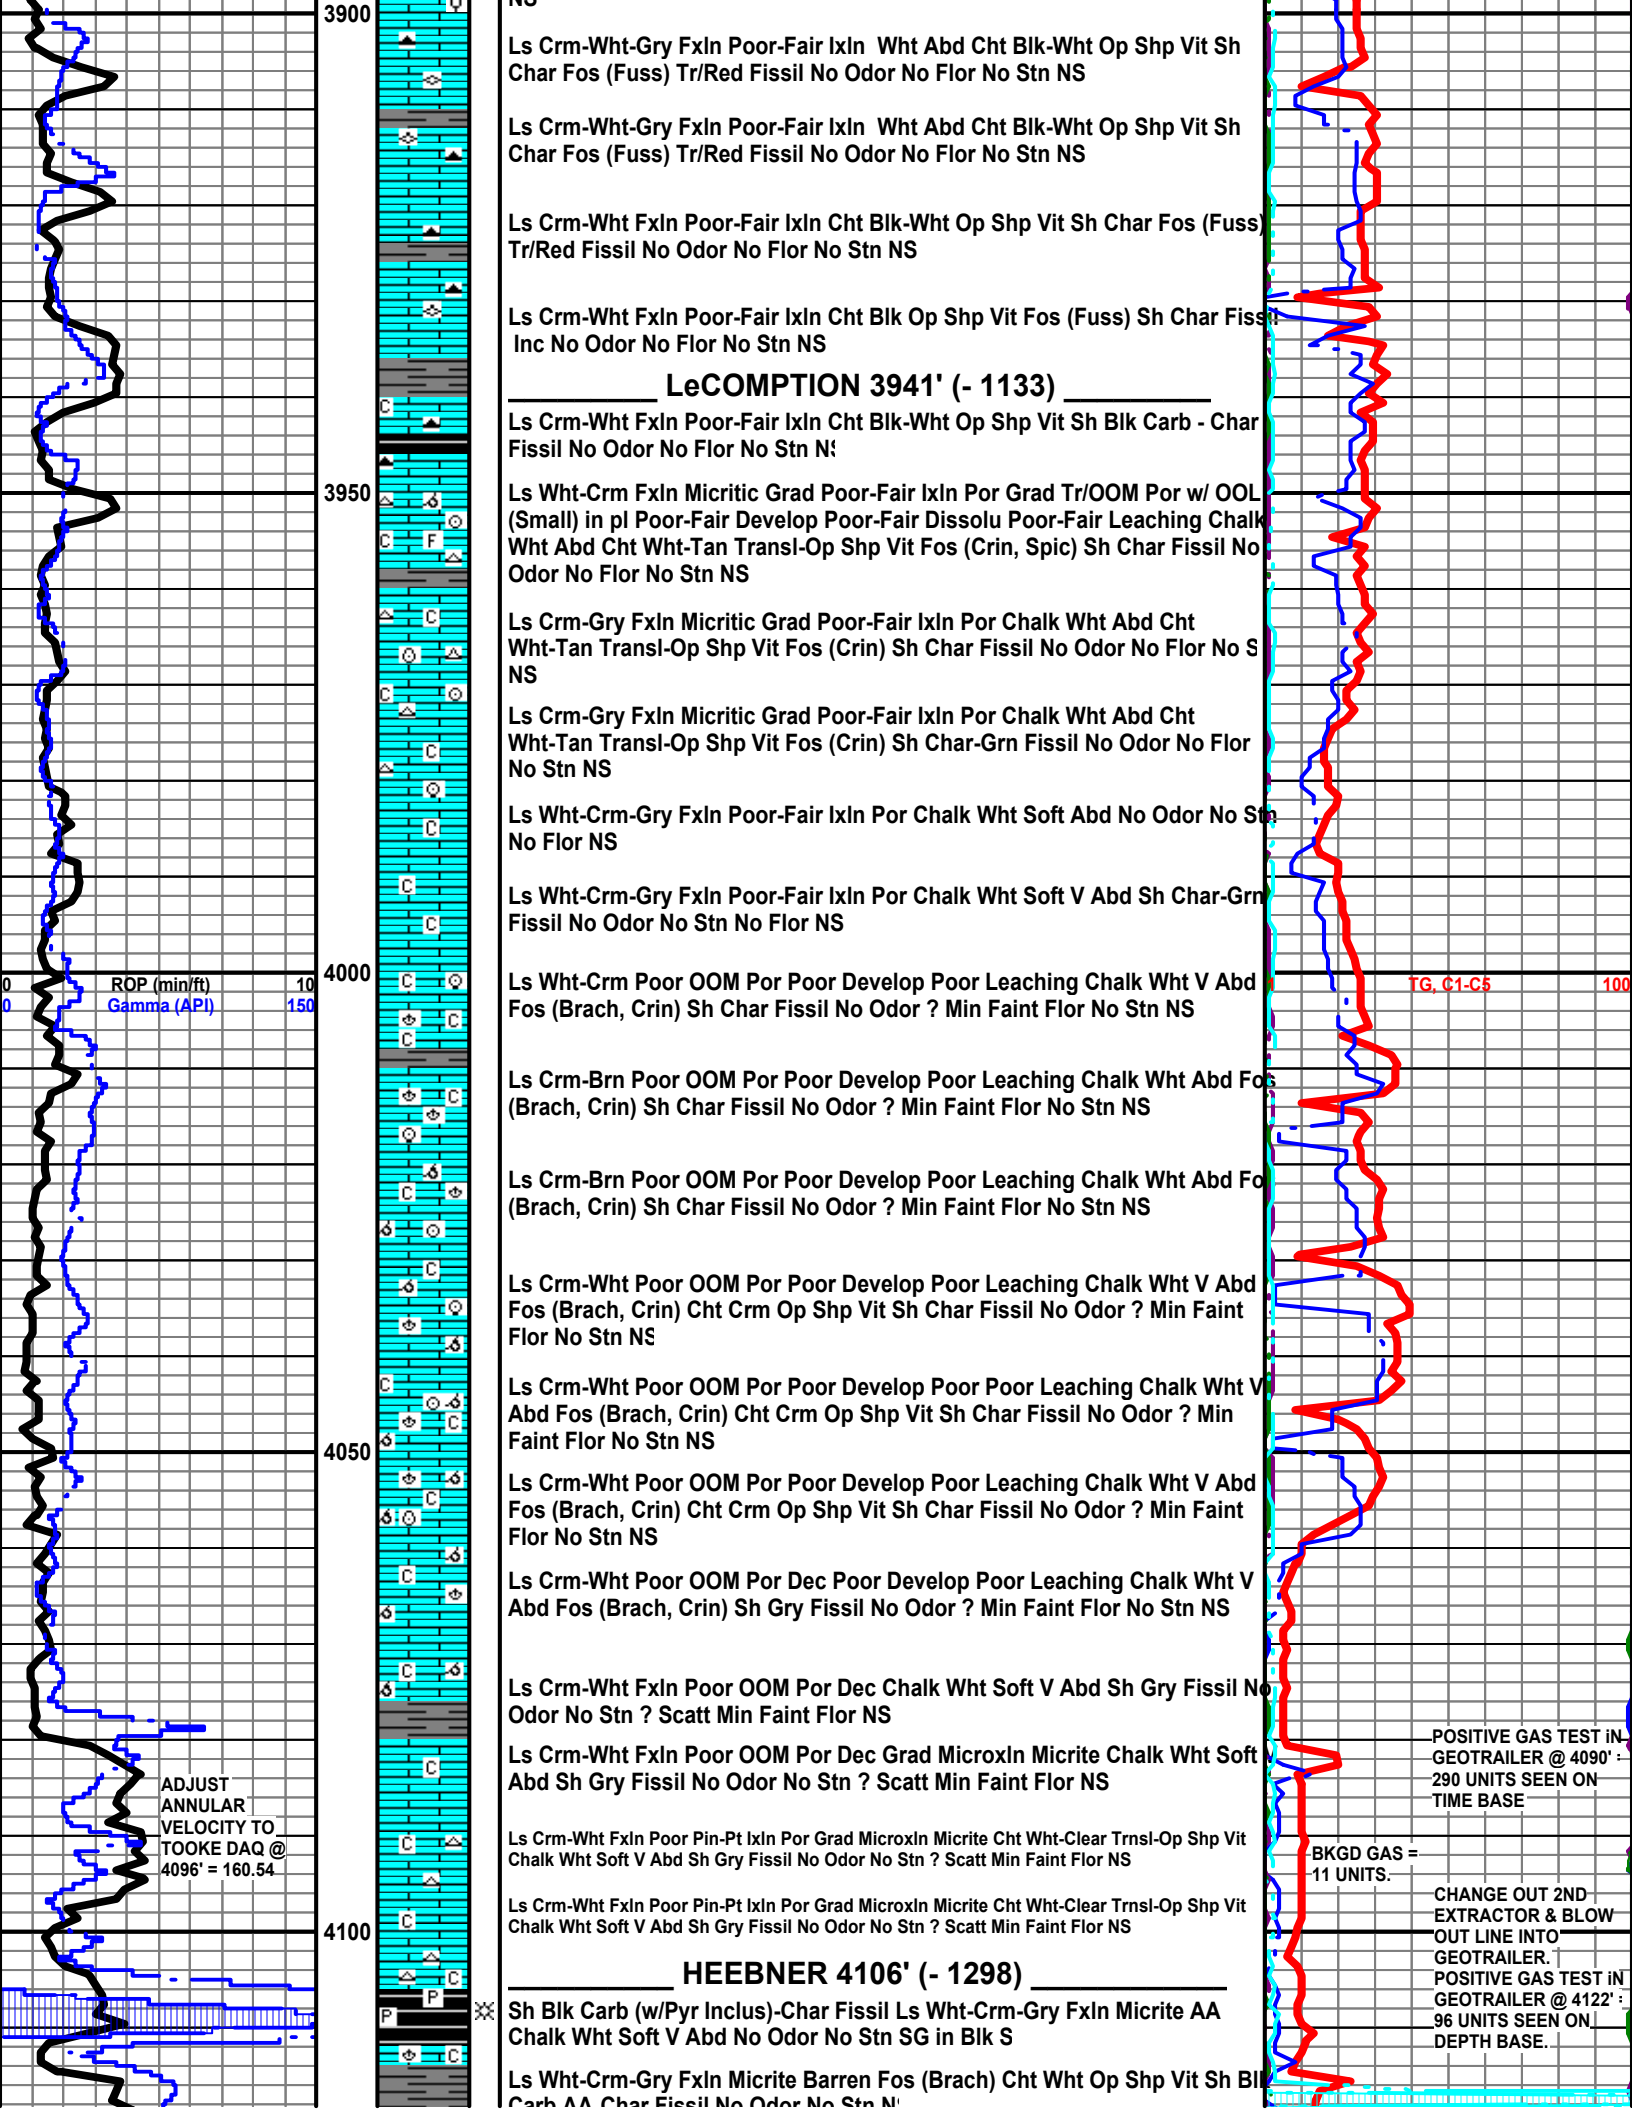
3900

NS

Ls Crm-Wht-Gry Fxln Poor-Fair Ixln Wht Abd Cht Blk-Wht Op Shp Vit Sh Char Fos (Fuss) Tr/Red Fissil No Odor No Flor No Stn NS

Ls Crm-Wht-Gry Fxln Poor-Fair Ixln Wht Abd Cht Blk-Wht Op Shp Vit Sh Char Fos (Fuss) Tr/Red Fissil No Odor No Flor No Stn NS

Ls Crm-Wht Fxln Poor-Fair Ixln Cht Blk-Wht Op Shp Vit Sh Char Fos (Fuss) Tr/Red Fissil No Odor No Flor No Stn NS

Ls Crm-Wht Fxln Poor-Fair Ixln Cht Blk Op Shp Vit Fos (Fuss) Sh Char Fissil Inc No Odor No Flor No Stn NS

LeCOMPTION 3941' (- 1133)

Ls Crm-Wht Fxln Poor-Fair Ixln Cht Blk-Wht Op Shp Vit Sh Blk Carb - Char Fissil No Odor No Flor No Stn NS

3950

Ls Wht-Crm Fxln Micritic Grad Poor-Fair Ixln Por Grad Tr/OOM Por w/ OOL (Small) in pl Poor-Fair Develop Poor-Fair Dissolu Poor-Fair Leaching Chalk Wht Abd Cht Wht-Tan Transl-Op Shp Vit Fos (Crin, Spic) Sh Char Fissil No Odor No Flor No Stn NS

Ls Crm-Gry Fxln Micritic Grad Poor-Fair Ixln Por Chalk Wht Abd Cht Wht-Tan Transl-Op Shp Vit Fos (Crin) Sh Char Fissil No Odor No Flor No S NS

Ls Crm-Gry Fxln Micritic Grad Poor-Fair Ixln Por Chalk Wht Abd Cht Wht-Tan Transl-Op Shp Vit Fos (Crin) Sh Char-Grn Fissil No Odor No Flor No Stn NS

Ls Wht-Crm-Gry Fxln Poor-Fair Ixln Por Chalk Wht Soft Abd No Odor No Stn No Flor NS

Ls Wht-Crm-Gry Fxln Poor-Fair Ixln Por Chalk Wht Soft V Abd Sh Char-Grn Fissil No Odor No Stn No Flor NS

0 ROP (min/ft) 10
0 Gamma (API) 150

4000

TG, C1-C5 100

Ls Wht-Crm Poor OOM Por Poor Develop Poor Leaching Chalk Wht V Abd Fos (Brach, Crin) Sh Char Fissil No Odor ? Min Faint Flor No Stn NS

Ls Crm-Brn Poor OOM Por Poor Develop Poor Leaching Chalk Wht Abd Fos (Brach, Crin) Sh Char Fissil No Odor ? Min Faint Flor No Stn NS

Ls Crm-Brn Poor OOM Por Poor Develop Poor Leaching Chalk Wht Abd Fo (Brach, Crin) Sh Char Fissil No Odor ? Min Faint Flor No Stn NS

Ls Crm-Wht Poor OOM Por Poor Develop Poor Leaching Chalk Wht V Abd Fos (Brach, Crin) Cht Crm Op Shp Vit Sh Char Fissil No Odor ? Min Faint Flor No Stn NS

Ls Crm-Wht Poor OOM Por Poor Develop Poor Poor Leaching Chalk Wht V Abd Fos (Brach, Crin) Cht Crm Op Shp Vit Sh Char Fissil No Odor ? Min Faint Flor No Stn NS

4050

Ls Crm-Wht Poor OOM Por Poor Develop Poor Leaching Chalk Wht V Abd Fos (Brach, Crin) Cht Crm Op Shp Vit Sh Char Fissil No Odor ? Min Faint Flor No Stn NS

Ls Crm-Wht Poor OOM Por Dec Poor Develop Poor Leaching Chalk Wht V Abd Fos (Brach, Crin) Sh Gry Fissil No Odor ? Min Faint Flor No Stn NS

Ls Crm-Wht Fxln Poor OOM Por Dec Chalk Wht Soft V Abd Sh Gry Fissil No Odor No Stn ? Scatt Min Faint Flor NS

Ls Crm-Wht Fxln Poor OOM Por Dec Grad Microxln Micrite Chalk Wht Soft V Abd Sh Gry Fissil No Odor No Stn ? Scatt Min Faint Flor NS

POSITIVE GAS TEST IN GEOTRAILER @ 4090' = 290 UNITS SEEN ON TIME BASE

ADJUST ANNULAR VELOCITY TO TOOKE DAQ @ 4096' = 160.54

Ls Crm-Wht Fxln Poor Pin-Pt Ixln Por Grad Microxln Micrite Cht Wht-Clear Trnsl-Op Shp Vit Chalk Wht Soft V Abd Sh Gry Fissil No Odor No Stn ? Scatt Min Faint Flor NS

BKGD GAS = 11 UNITS.

Ls Crm-Wht Fxln Poor Pin-Pt Ixln Por Grad Microxln Micrite Cht Wht-Clear Trnsl-Op Shp Vit Chalk Wht Soft V Abd Sh Gry Fissil No Odor No Stn ? Scatt Min Faint Flor NS

CHANGE OUT 2ND EXTRACTOR & BLOW OUT LINE INTO GEOTRAILER. POSITIVE GAS TEST IN GEOTRAILER @ 4122' = 96 UNITS SEEN ON DEPTH BASE.

4100

HEEBNER 4106' (- 1298)

Sh Blk Carb (w/Pyr Inclus)-Char Fissil Ls Wht-Crm-Gry Fxln Micrite AA Chalk Wht Soft V Abd No Odor No Stn SG in Blk S

Ls Wht-Crm-Gry Fxln Micrite Barren Fos (Brach) Cht Wht Op Shp Vit Sh Bl Carb AA Char Fissil No Odor No Stn N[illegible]